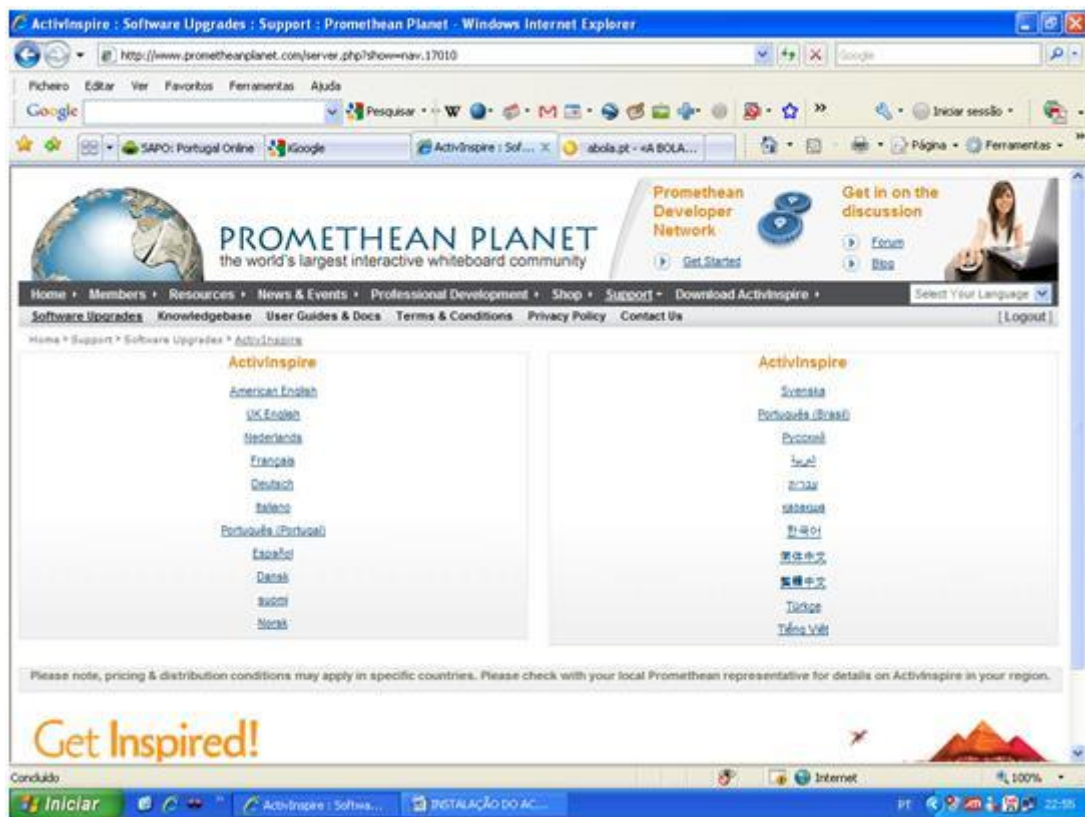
ActivInspire : Software Upgrades : Support : Promethean Planet - Windows Internet Explorer

http://www.prometheanplanet.com/server.php?show=nav.17010

Google

Ficheiro Editar Ver Favoritos Ferramentas Ajuda

Google

Pesquisar

Iniciar sessão

SAPO: Portugal Online Google ActivInspire : Sof... abola.pt - «A BOLA...

Página Ferramentas

PROMETHEAN PLANET
the world's largest interactive whiteboard community

Promethean Developer Network
Get Started

Get in on the discussion
Forum
Blog

Home Members Resources News & Events Professional Development Shop Support Download ActivInspire

Select Your Language

Software Upgrades Knowledgebase User Guides & Docs Terms & Conditions Privacy Policy Contact Us [Logout]

Home > Support > Software Upgrades > ActivInspire

ActivInspire

American English
UK English
Nederlands
Français
Deutsch
Italiano
Português (Portugal)
Español
Dansk
suomi
Norsk

ActivInspire

Svenska
Português (Brasil)
Русский
العربية
עברית
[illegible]
한국어
简体中文
繁體中文
Türkçe
Tiếng Việt

Please note, pricing & distribution conditions may apply in specific countries. Please check with your local Promethean representative for details on ActivInspire in your region.

Get Inspired!

Concluído

Internet

100%

Iniciar

ActivInspire : Softwa...

INSTALAÇÃO DO AC...

PT

22:55